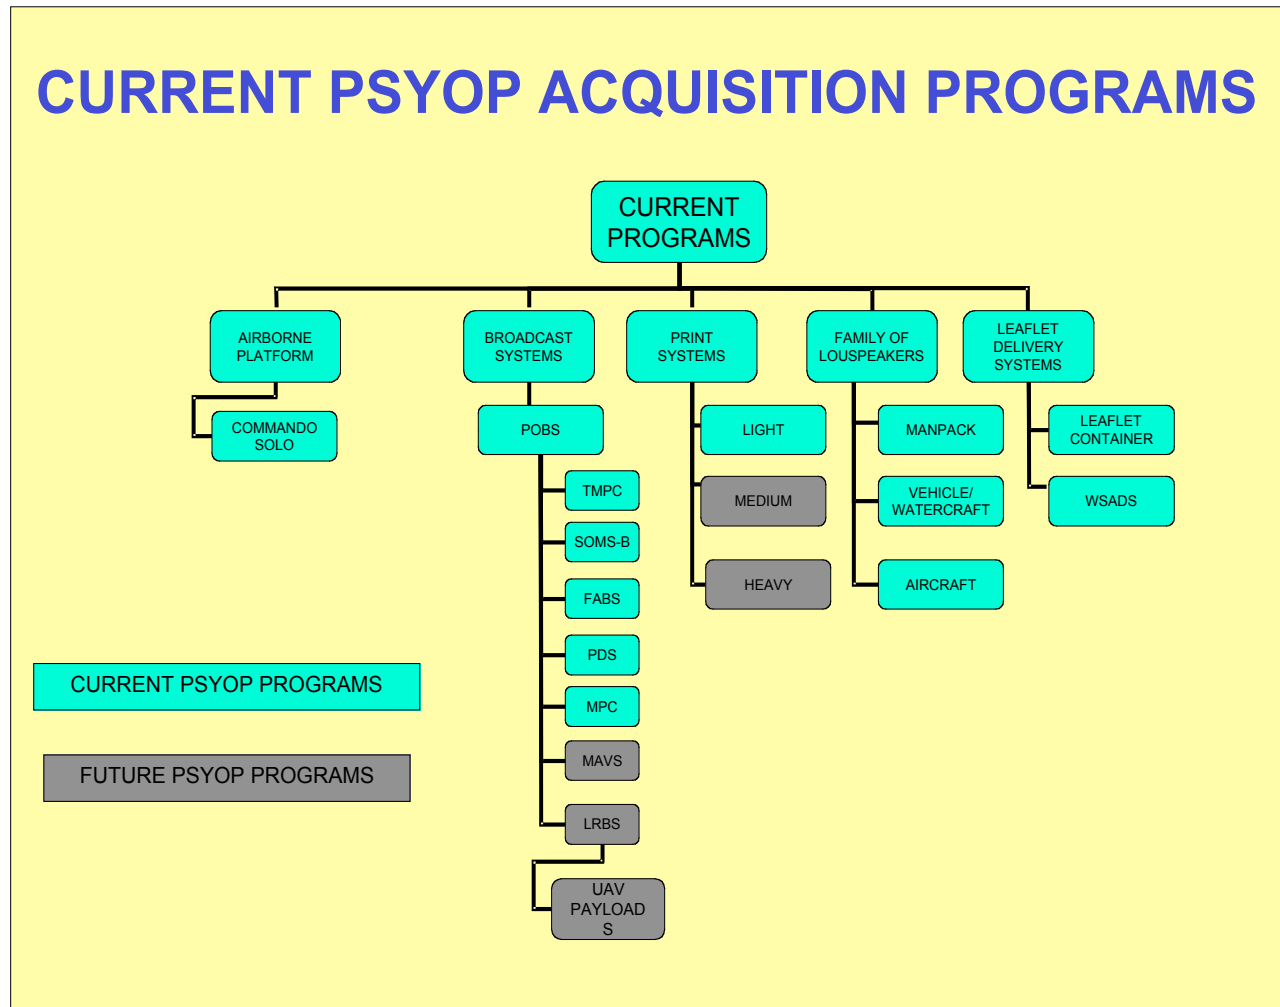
CURRENT PSYOP ACQUISITION PROGRAMS

CURRENT PROGRAMS

AIRBORNE PLATFORM

COMMANDO SOLO

BROADCAST SYSTEMS

POBS

TMPC

SOMS-B

FABS

PDS

MPC

MAVS

LRBS

UAV PAYLOAD S

PRINT SYSTEMS

LIGHT

MEDIUM

HEAVY

FAMILY OF LOUSPEAKERS

MANPACK

VEHICLE/ WATERCRAFT

AIRCRAFT

LEAFLET DELIVERY SYSTEMS

LEAFLET CONTAINER

WSADS

CURRENT PSYOP PROGRAMS

FUTURE PSYOP PROGRAMS